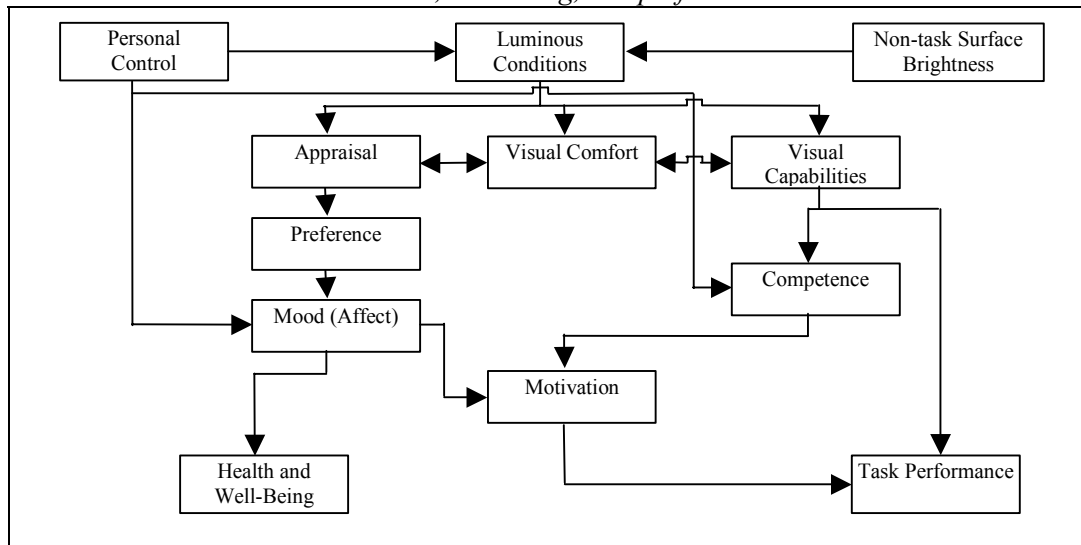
Personal Control

Luminous Conditions

Non-task Surface Brightness

Appraisal

Visual Comfort

Visual Capabilities

Preference

Competence

Mood (Affect)

Motivation

Health and Well-Being

Task Performance